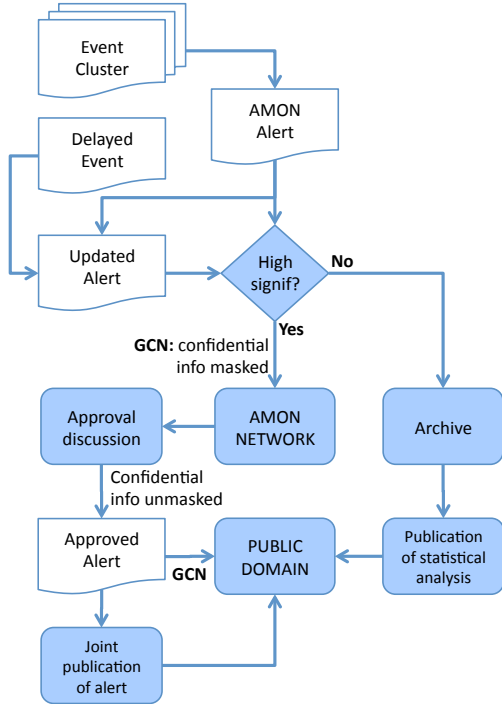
Event Cluster

AMON Alert

Delayed Event

Updated Alert

High signif?

No

Yes

GCN: confidential info masked

Approval discussion

AMON NETWORK

Archive

Confidential info unmasked

Approved Alert

GCN

PUBLIC DOMAIN

Publication of statistical analysis

Joint publication of alert